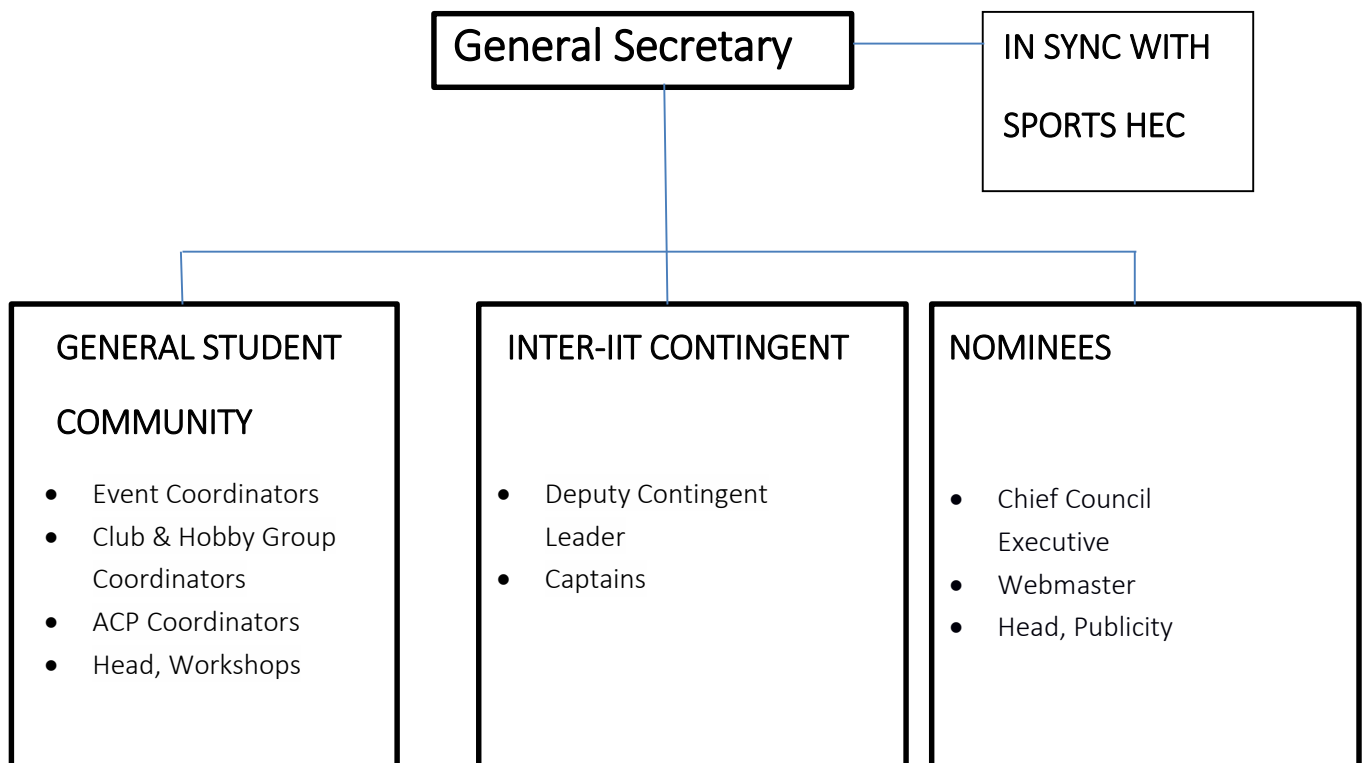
General Secretary

IN SYNC WITH SPORTS HEC

GENERAL STUDENT COMMUNITY

- Event Coordinators
- Club & Hobby Group Coordinators
- ACP Coordinators
- Head, Workshops

INTER-IIT CONTINGENT

- Deputy Contingent Leader
- Captains

NOMINEES

- Chief Council Executive
- Webmaster
- Head, Publicity